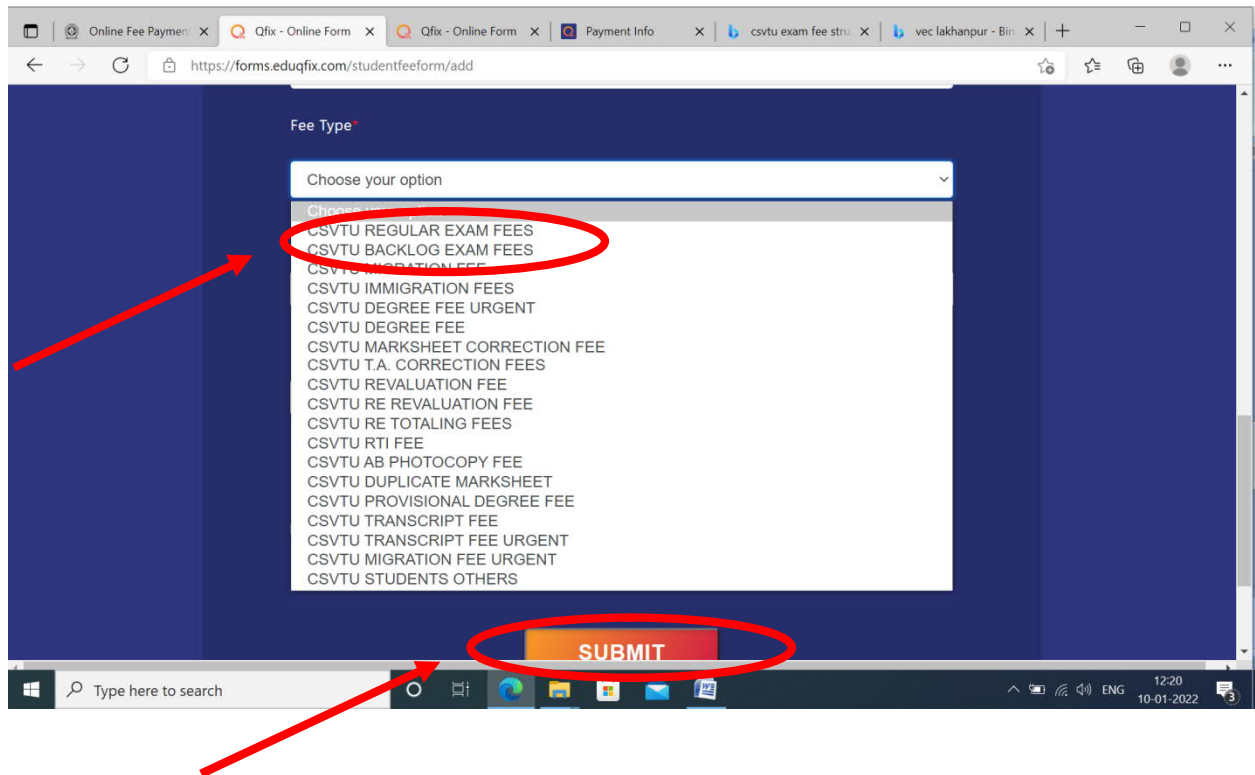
Online Fee Payment
Qfix - Online Form
Qfix - Online Form
Payment Info
csvtu exam fee stru
vec lakhanpur - Bin

https://forms.eduqfix.com/studentfeeform/add

Fee Type*

Choose your option

Choose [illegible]
CSVTU REGULAR EXAM FEES
CSVTU BACKLOG EXAM FEES
CSVTU MIGRATION FEE
CSVTU IMMIGRATION FEES
CSVTU DEGREE FEE URGENT
CSVTU DEGREE FEE
CSVTU MARKSHEET CORRECTION FEE
CSVTU T.A. CORRECTION FEES
CSVTU REVALUATION FEE
CSVTU RE REVALUATION FEE
CSVTU RE TOTALING FEES
CSVTU RTI FEE
CSVTU AB PHOTOCOPY FEE
CSVTU DUPLICATE MARKSHEET
CSVTU PROVISIONAL DEGREE FEE
CSVTU TRANSCRIPT FEE
CSVTU TRANSCRIPT FEE URGENT
CSVTU MIGRATION FEE URGENT
CSVTU STUDENTS OTHERS

SUBMIT

Type here to search
ENG
12:20
10-01-2022
3